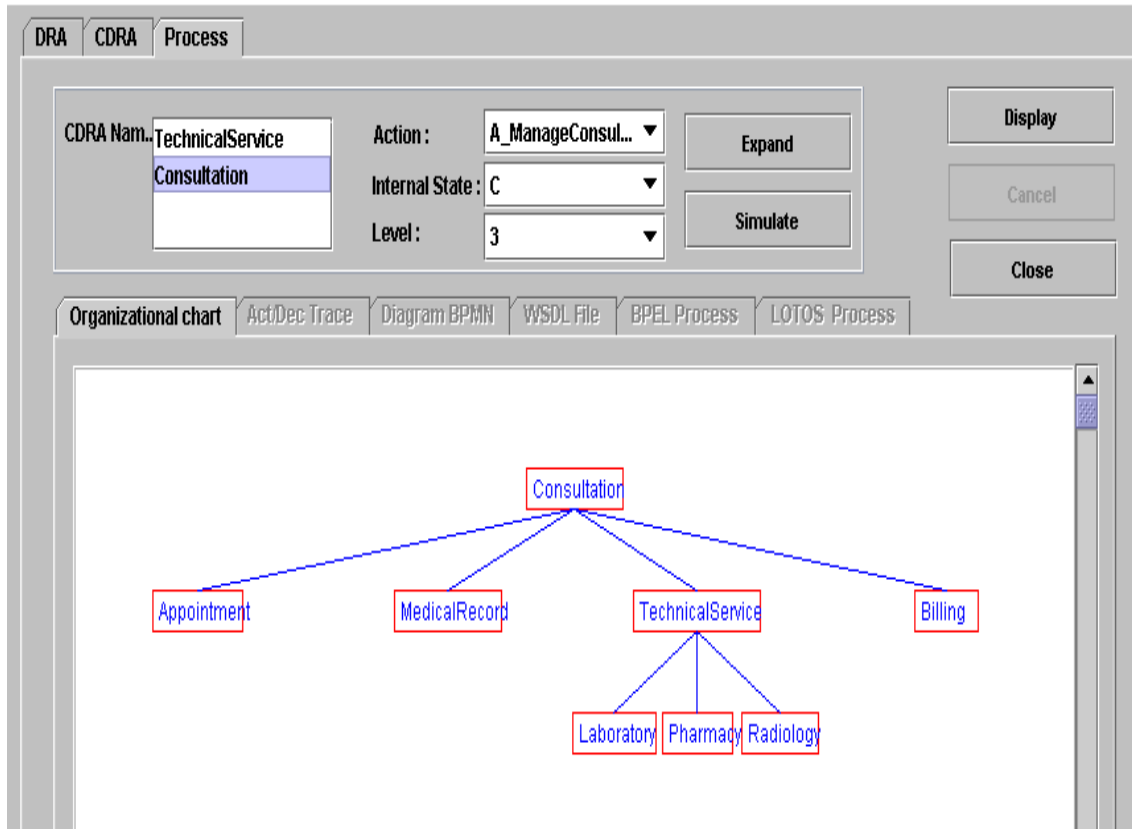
DRA | CDRA | Process

CDRA Nam...
TechnicalService
Consultation

Action : A_ManageConsul...
Internal State : C
Level : 3

Expand
Simulate

Display
Cancel
Close

Organizational chart | Act/Dec Trace | Diagram BPMN | WSDL File | BPEL Process | LOTOS Process

Consultation
Appointment
MedicalRecord
TechnicalService
Billing
Laboratory
Pharmacy
Radiology